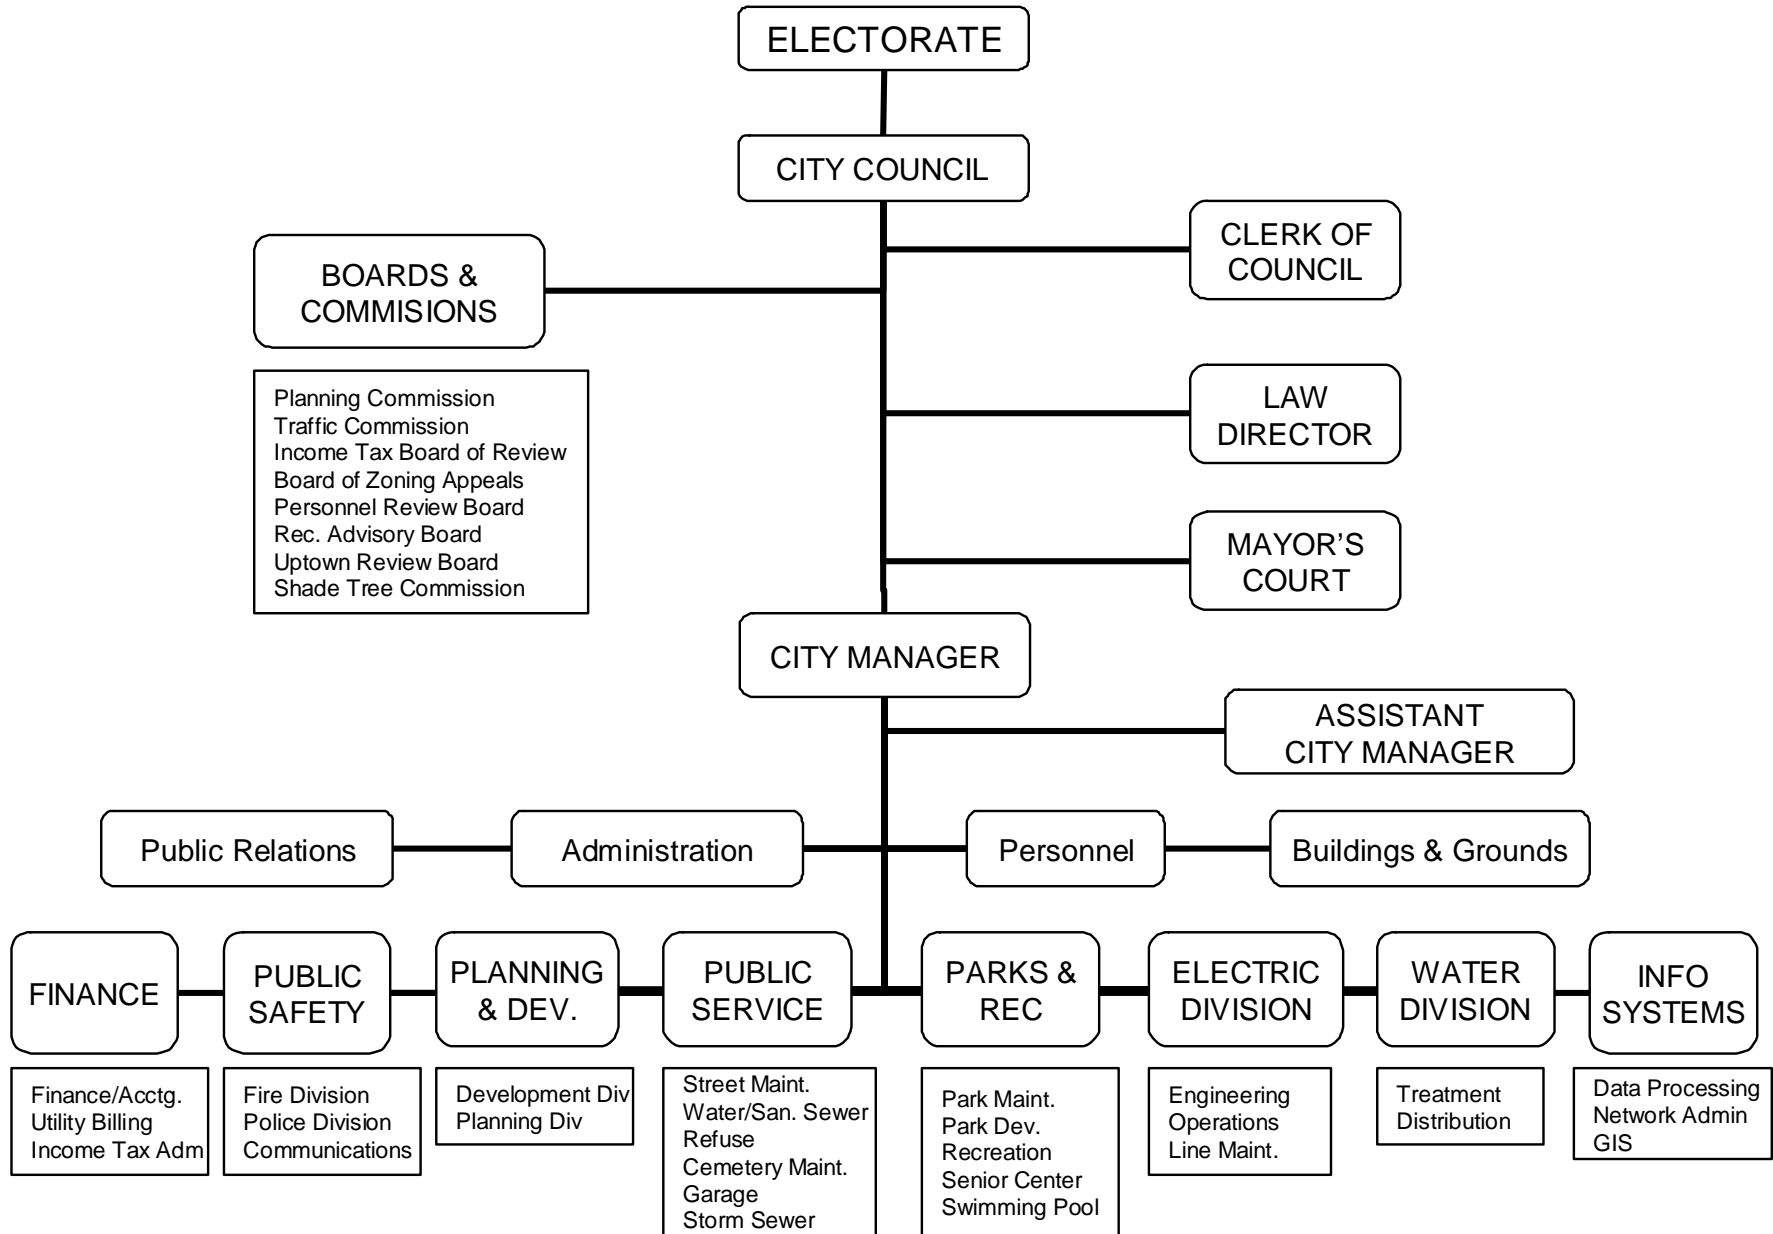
ELECTORATE

CITY COUNCIL

BOARDS & COMMISIONS

Planning Commission
Traffic Commission
Income Tax Board of Review
Board of Zoning Appeals
Personnel Review Board
Rec. Advisory Board
Uptown Review Board
Shade Tree Commission

CLERK OF COUNCIL

LAW DIRECTOR

MAYOR'S COURT

CITY MANAGER

ASSISTANT CITY MANAGER

Public Relations

Administration

Personnel

Buildings & Grounds

FINANCE

Finance/Acctg.
Utility Billing
Income Tax Adm

PUBLIC SAFETY

Fire Division
Police Division
Communications

PLANNING & DEV.

Development Div
Planning Div

PUBLIC SERVICE

Street Maint.
Water/San. Sewer
Refuse
Cemetery Maint.
Garage
Storm Sewer

PARKS & REC

Park Maint.
Park Dev.
Recreation
Senior Center
Swimming Pool

ELECTRIC DIVISION

Engineering
Operations
Line Maint.

WATER DIVISION

Treatment
Distribution

INFO SYSTEMS

Data Processing
Network Admin
GIS